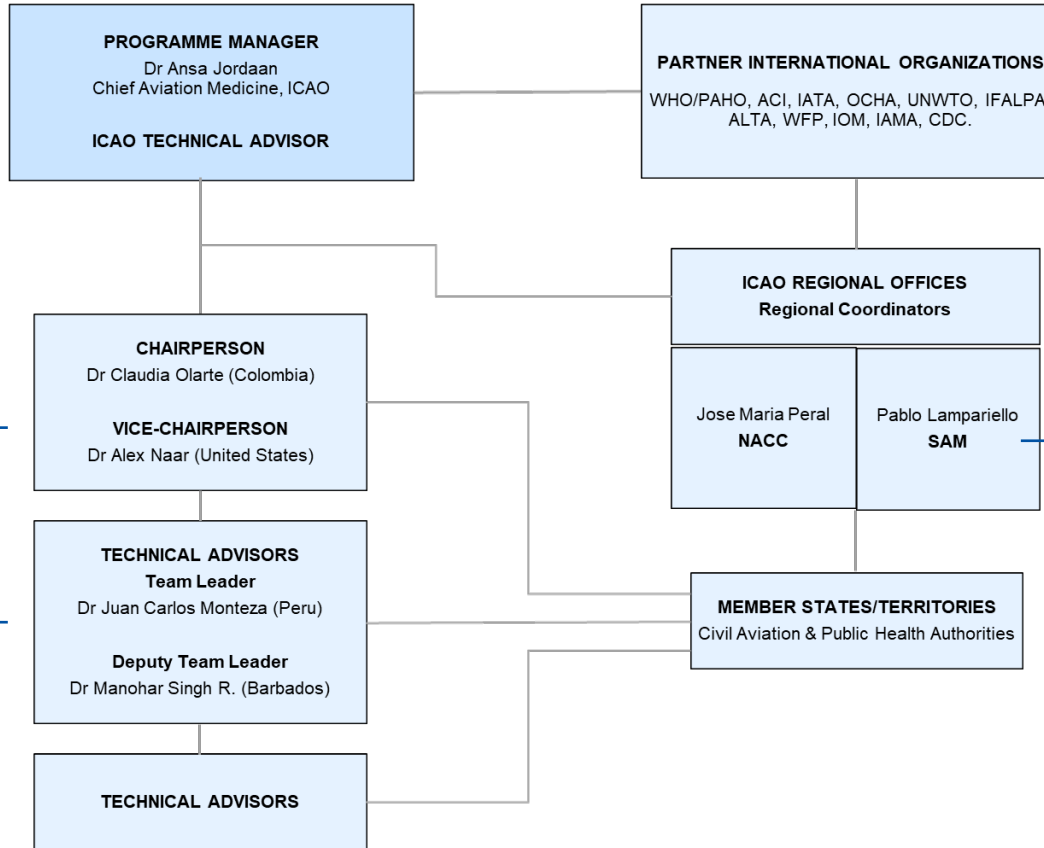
PROGRAMME MANAGER
Dr Ansa Jordaan
Chief Aviation Medicine, ICAO

ICAO TECHNICAL ADVISOR

PARTNER INTERNATIONAL ORGANIZATIONS
WHO/PAHO, ACI, IATA, OCHA, UNWTO, IFALPA, ALTA, WFP, IOM, IAMA, CDC.

ICAO REGIONAL OFFICES
Regional Coordinators

Jose Maria Peral
NACC

Pablo Lampariello
SAM

CHAIRPERSON
Dr Claudia Olarte (Colombia)

VICE-CHAIRPERSON
Dr Alex Naar (United States)

TECHNICAL ADVISORS
Team Leader
Dr Juan Carlos Monteza (Peru)

Deputy Team Leader
Dr Manohar Singh R. (Barbados)

MEMBER STATES/TERRITORIES
Civil Aviation & Public Health Authorities

TECHNICAL ADVISORS